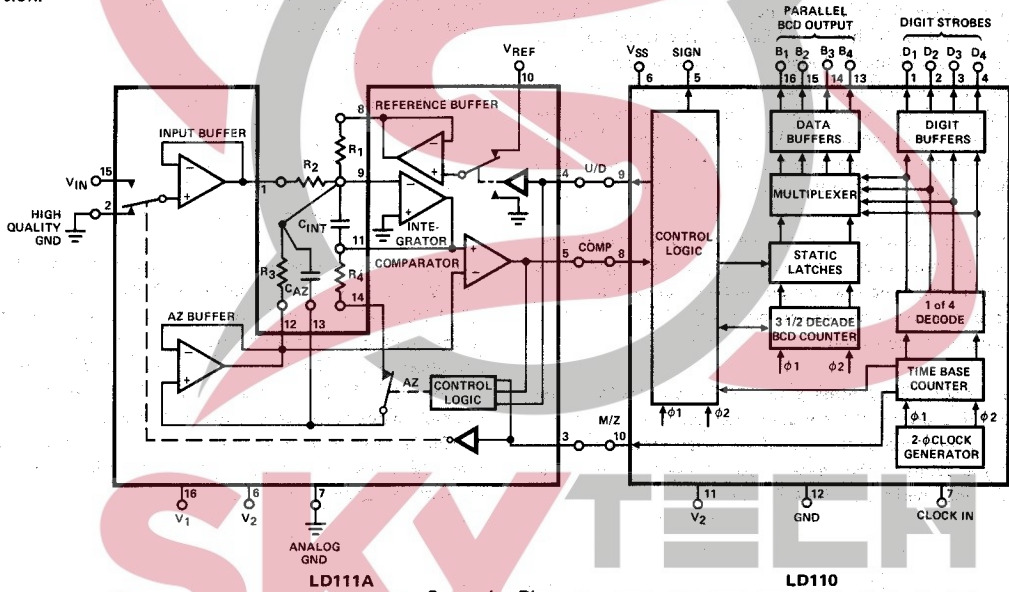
PARALLEL BCD OUTPUT

DIGIT STROBES

$V_{REF}$
10

$V_{SS}$
6

SIGN
5

$B_1$ $B_2$ $B_3$ $B_4$
16 15 14 13

$D_1$ $D_2$ $D_3$ $D_4$
1 2 3 4

REFERENCE BUFFER

INPUT BUFFER

DATA BUFFERS

DIGIT BUFFERS

8

$R_1$

$V_{IN}$ 15

$R_2$

1

9

4 U/D 9

HIGH QUALITY GND 2

$C_{INT}$

INTEGRATOR

MULTIPLEXER

11

CONTROL LOGIC

COMPARATOR

5 COMP 8

STATIC LATCHES

$R_3$

$C_{AZ}$

$R_4$

14

AZ BUFFER

12 13

1 of 4 DECODE

3 1/2 DECADE BCD COUNTER

$\phi 1$ $\phi 2$

AZ

CONTROL LOGIC

TIME BASE COUNTER

$\phi 1$ $\phi 2$

$\phi 1$ $\phi 2$

M/Z

3 10

2-$\phi$CLOCK GENERATOR

16 $V_1$

6 $V_2$

7 ANALOG GND

11 $V_2$

12 GND

7 CLOCK IN

LD111A

LD110

SKYTECH